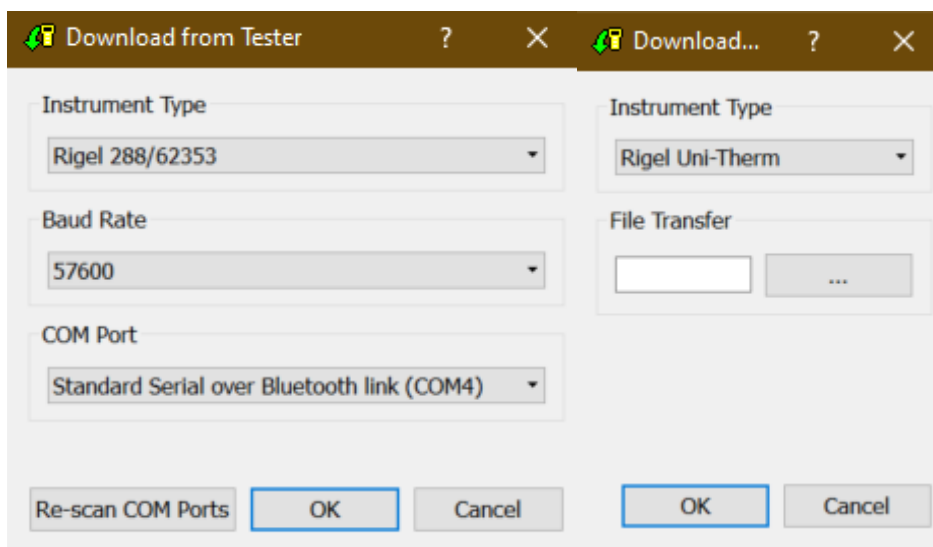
Download from Tester ? ✕

Instrument Type

Rigel 288/62353

Baud Rate

57600

COM Port

Standard Serial over Bluetooth link (COM4)

Re-scan COM Ports OK Cancel

Download... ? ✕

Instrument Type

Rigel Uni-Therm

File Transfer

...

OK Cancel